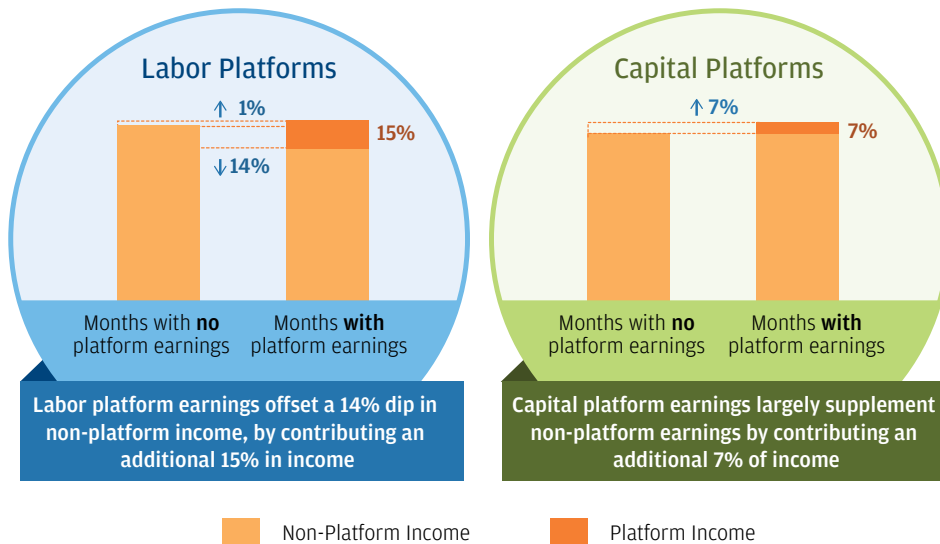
Labor Platforms

↑ 1%

15%

↓14%

Months with **no** platform earnings

Months **with** platform earnings

Labor platform earnings offset a 14% dip in non-platform income, by contributing an additional 15% in income

Capital Platforms

↑ 7%

7%

Months with **no** platform earnings

Months **with** platform earnings

Capital platform earnings largely supplement non-platform earnings by contributing an additional 7% of income

Non-Platform Income

Platform Income